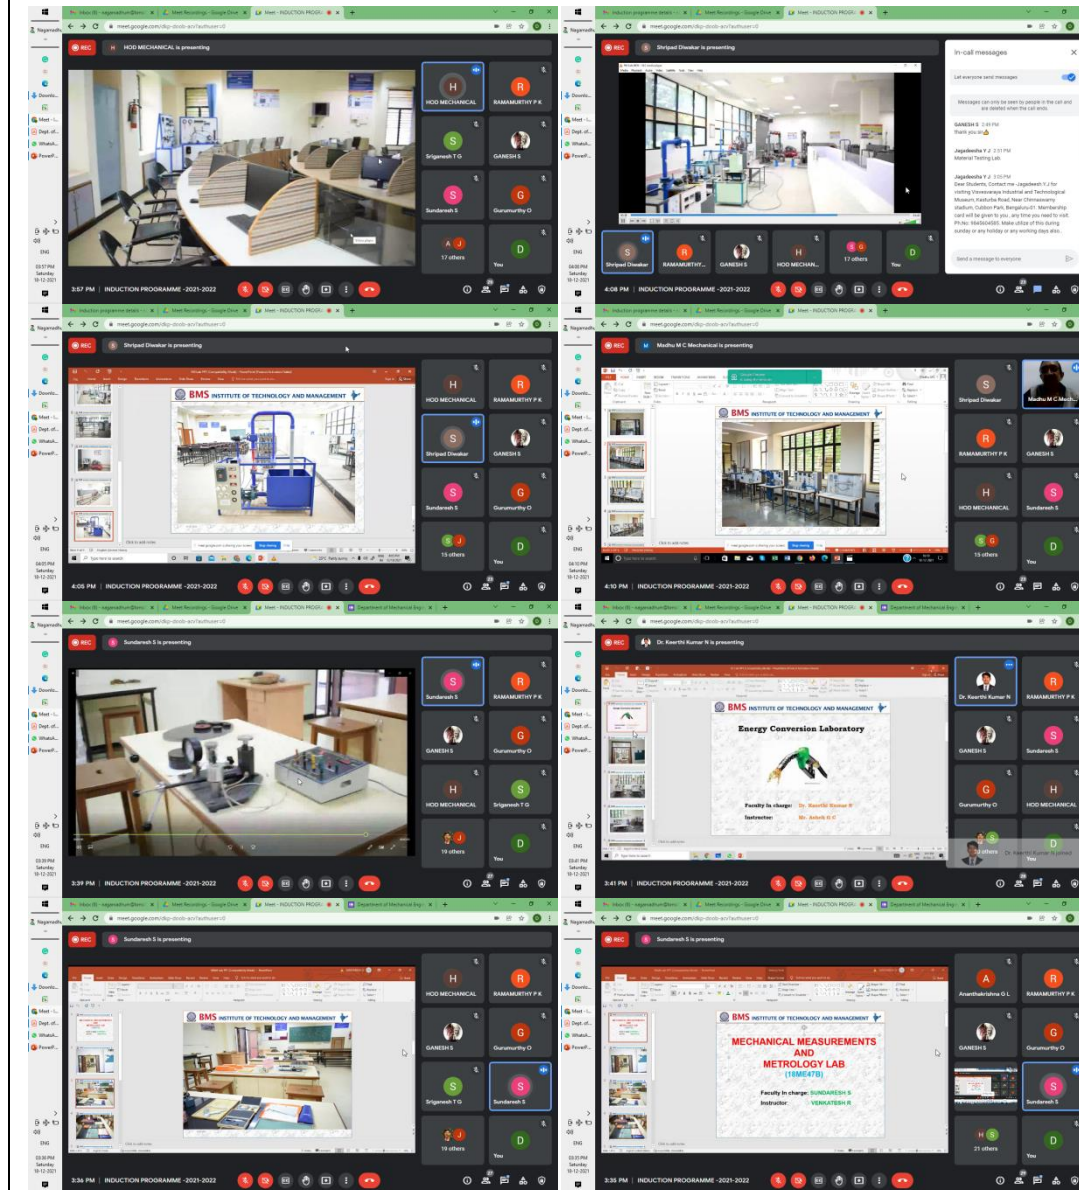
REC HOD MECHANICAL is presenting
HOD MECHANICAL
RAMAMURTHY P K
Sriganesh T G
GANESH S
Sundaresh S
Gurumurthy O
17 others
You
3:57 PM | INDUCTION PROGRAMME -2021-2022

REC Shripad Diwakar is presenting
In-call messages
Let everyone send messages
Messages can only be seen by people in the call and are deleted when the call ends.
GANESH S 3:49 PM
thank you sir
Jagadeesha Y J 3:51 PM
Material Testing Lab
Jagadeesha Y J 3:55 PM
Dear Students, Contact me -Jagadeesh Y J for visiting Visvesvaraya Industrial and Technological Museum, Kasturba Road, Near Chinnaswamy Stadium, Cubbon Park, Bangaluru-01. Membership card will be given to you, any time you need to visit. Ph No: 9845604585. Make utilize of this during sunday or any holiday or any working days also.
Send a message to everyone
Shripad Diwakar
RAMAMURTHY...
GANESH S
HOD MECHAN...
17 others
You
4:08 PM | INDUCTION PROGRAMME -2021-2022

REC Shripad Diwakar is presenting
BMS INSTITUTE OF TECHNOLOGY AND MANAGEMENT
HOD MECHANICAL
RAMAMURTHY P K
Shripad Diwakar
GANESH S
Sundaresh S
Gurumurthy O
15 others
You
4:05 PM | INDUCTION PROGRAMME -2021-2022

REC Madhu M C Mechanical is presenting
BMS INSTITUTE OF TECHNOLOGY AND MANAGEMENT
Shripad Diwakar
Madhu M C Mech...
RAMAMURTHY P K
GANESH S
HOD MECHANICAL
Sundaresh S
15 others
You
4:10 PM | INDUCTION PROGRAMME -2021-2022

REC Sundaresh S is presenting
Sundaresh S
RAMAMURTHY P K
GANESH S
Gurumurthy O
HOD MECHANICAL
Sriganesh T G
19 others
You
3:39 PM | INDUCTION PROGRAMME -2021-2022

REC Dr. Keerthi Kumar N is presenting
BMS INSTITUTE OF TECHNOLOGY AND MANAGEMENT
Energy Conversion Laboratory
Faculty in charge: Dr. Keerthi Kumar N
Instructor: Mr. Ashok K C
Dr. Keerthi Kumar N
RAMAMURTHY P K
GANESH S
Sundaresh S
Gurumurthy O
HOD MECHANICAL
Dr. Keerthi Kumar N joined
3:41 PM | INDUCTION PROGRAMME -2021-2022

REC Sundaresh S is presenting
BMS INSTITUTE OF TECHNOLOGY AND MANAGEMENT
HOD MECHANICAL
RAMAMURTHY P K
GANESH S
Gurumurthy O
Sriganesh T G
Sundaresh S
19 others
You
3:36 PM | INDUCTION PROGRAMME -2021-2022

REC Sundaresh S is presenting
BMS INSTITUTE OF TECHNOLOGY AND MANAGEMENT
MECHANICAL MEASUREMENTS AND METROLOGY LAB (18ME47B)
Faculty in charge: SUNDARESH S
Instructor: VENKATESH R
Ananthakrishna G L
RAMAMURTHY P K
GANESH S
Gurumurthy O
Sundaresh S
21 others
You
3:35 PM | INDUCTION PROGRAMME -2021-2022